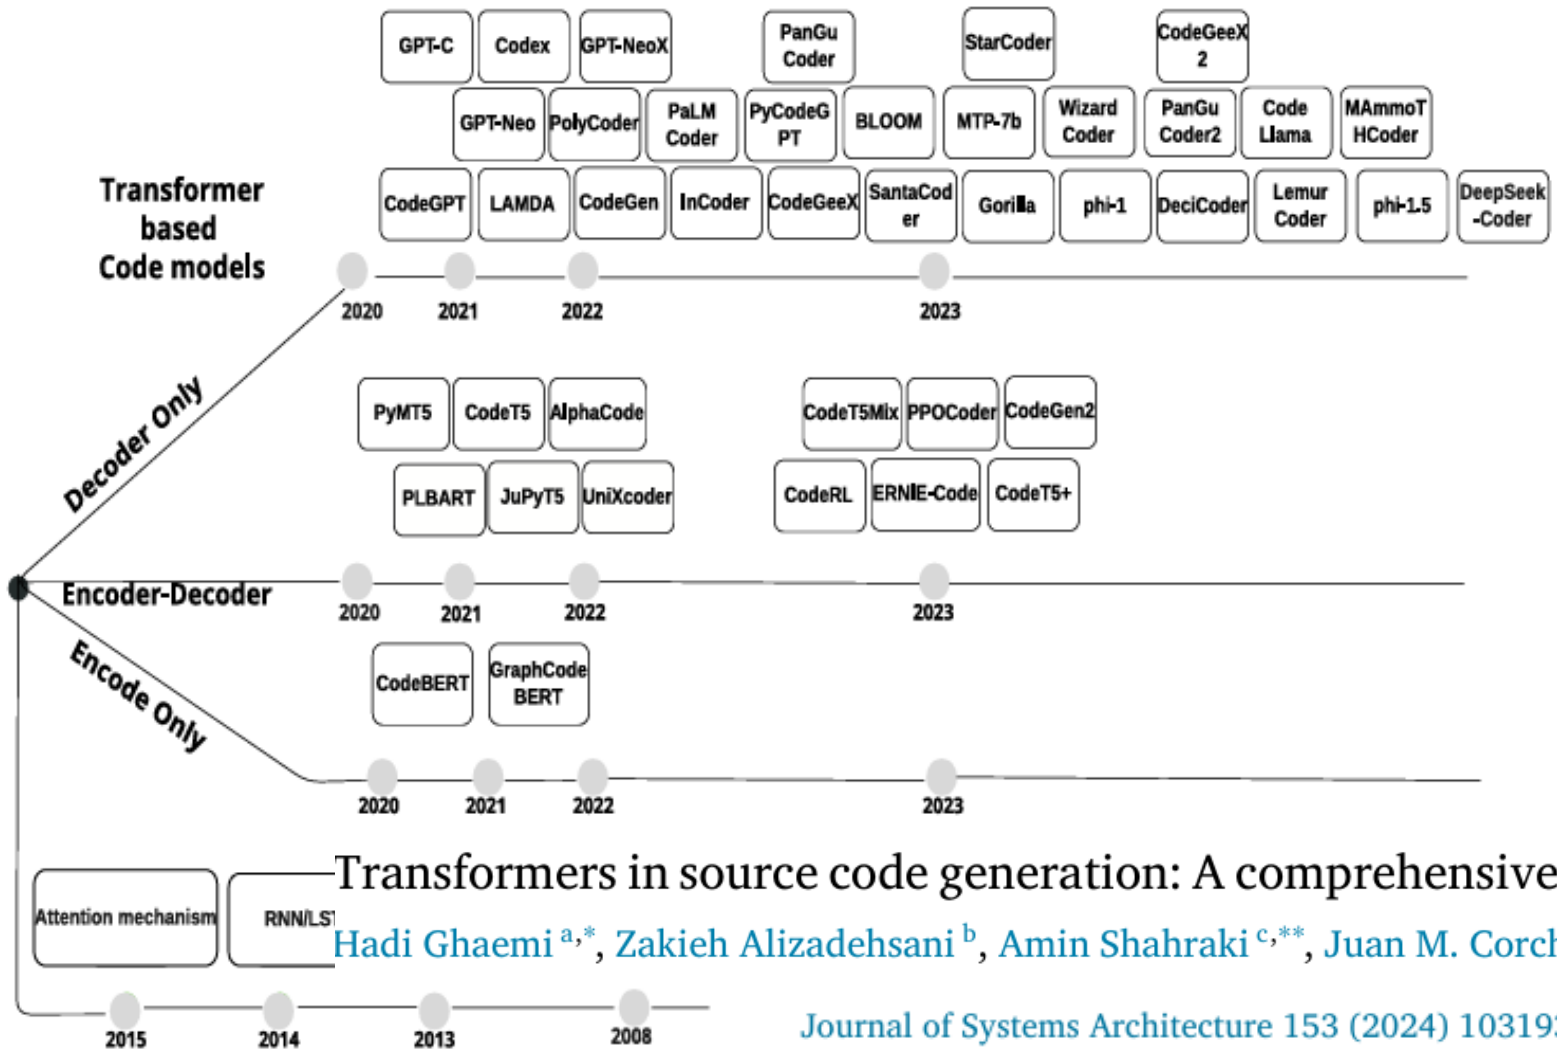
GPT-C Codex GPT-NeoX PanGu Coder StarCoder CodeGeeX 2

GPT-Neo PolyCoder PaLM Coder PyCodeGPT BLOOM MTP-7b Wizard Coder PanGu Coder2 Code Llama MAmmoT HCoder

Transformer based Code models

CodeGPT LAMDA CodeGen InCoder CodeGeeX SantaCoder Gorilla phi-1 DeciCoder Lemur Coder phi-1.5 DeepSeek -Coder

2020 2021 2022 2023

Decoder Only

PyMT5 CodeT5 AlphaCode CodeT5Mix PPOCoder CodeGen2

PLBART JuPyT5 UniXcoder CodeRL ERNIE-Code CodeT5+

Encoder-Decoder

2020 2021 2022 2023

Encode Only

CodeBERT GraphCode BERT

2020 2021 2022 2023

Attention mechanism RNN/LS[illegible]

Transformers in source code generation: A comprehensive

Hadi Ghaemi $^{a,*}$, Zakieh Alizadehsani $^{b}$, Amin Shahraki $^{c,**}$, Juan M. Corc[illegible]

2015 2014 2013 2008

Journal of Systems Architecture 153 (2024) 10319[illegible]